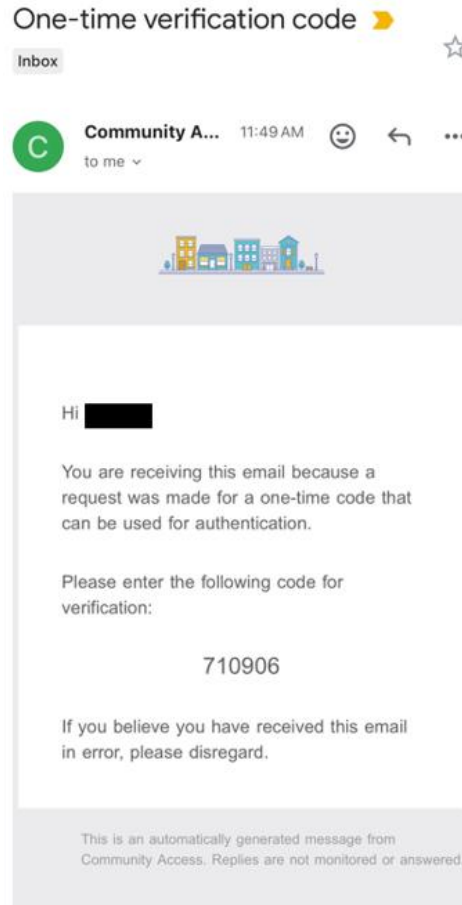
One-time verification code

Inbox

C

Community A... 11:49 AM

to me

Hi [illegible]

You are receiving this email because a request was made for a one-time code that can be used for authentication.

Please enter the following code for verification:

710906

If you believe you have received this email in error, please disregard.

This is an automatically generated message from Community Access. Replies are not monitored or answered